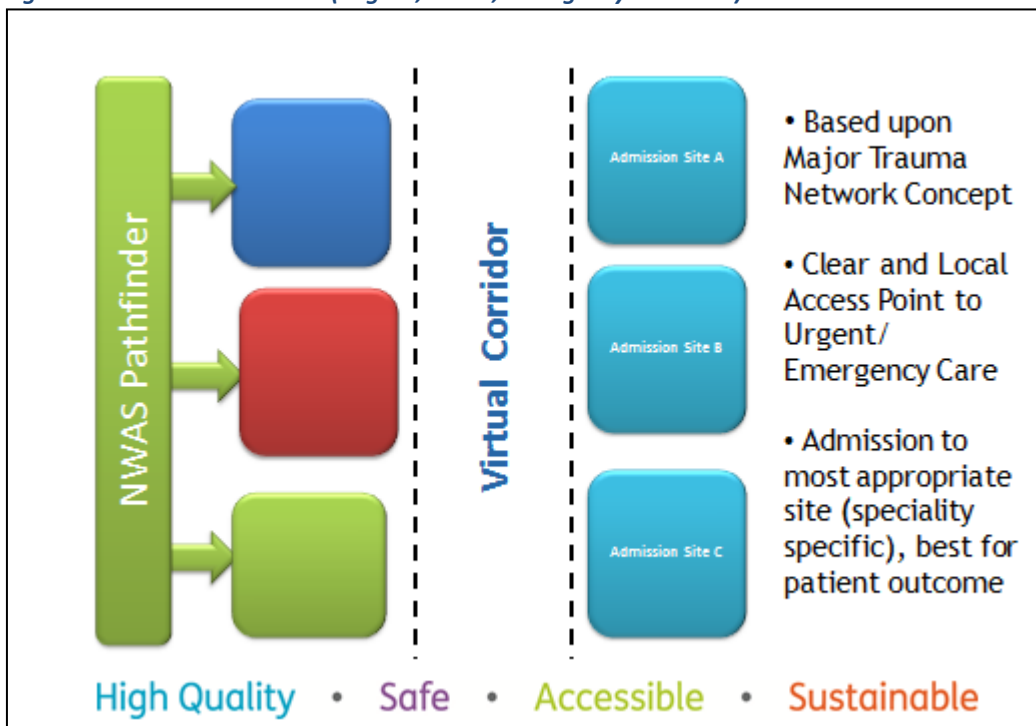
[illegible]

NWAS Pathfinder

Virtual Corridor

Admission Site A

Admission Site B

Admission Site C

• Based upon Major Trauma Network Concept

• Clear and Local Access Point to Urgent/ Emergency Care

• Admission to most appropriate site (speciality specific), best for patient outcome

High Quality • Safe • Accessible • Sustainable